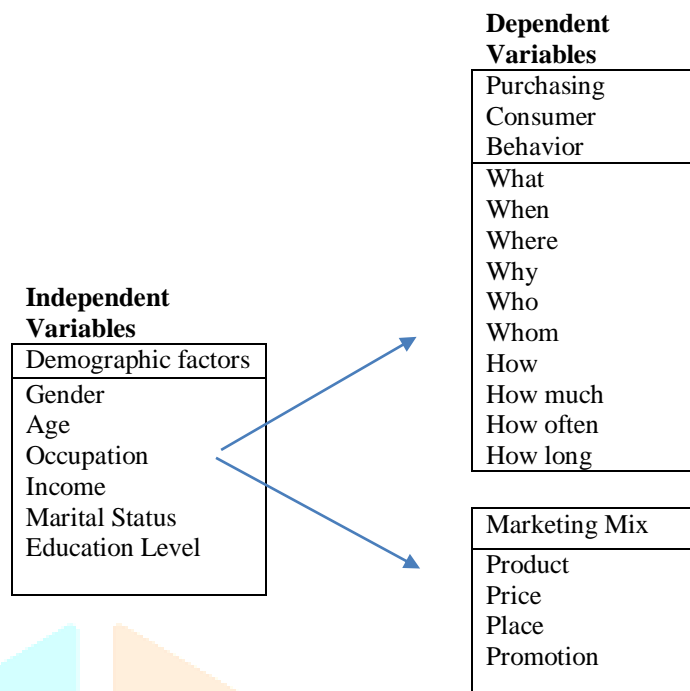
**Dependent Variables**

| Purchasing Consumer Behavior |
|---|
| What<br>When<br>Where<br>Why<br>Who<br>Whom<br>How<br>How much<br>How often<br>How long |

**Independent Variables**

| Demographic factors |
|---|
| Gender<br>Age<br>Occupation<br>Income<br>Marital Status<br>Education Level |

| Marketing Mix |
|---|
| Product<br>Price<br>Place<br>Promotion |